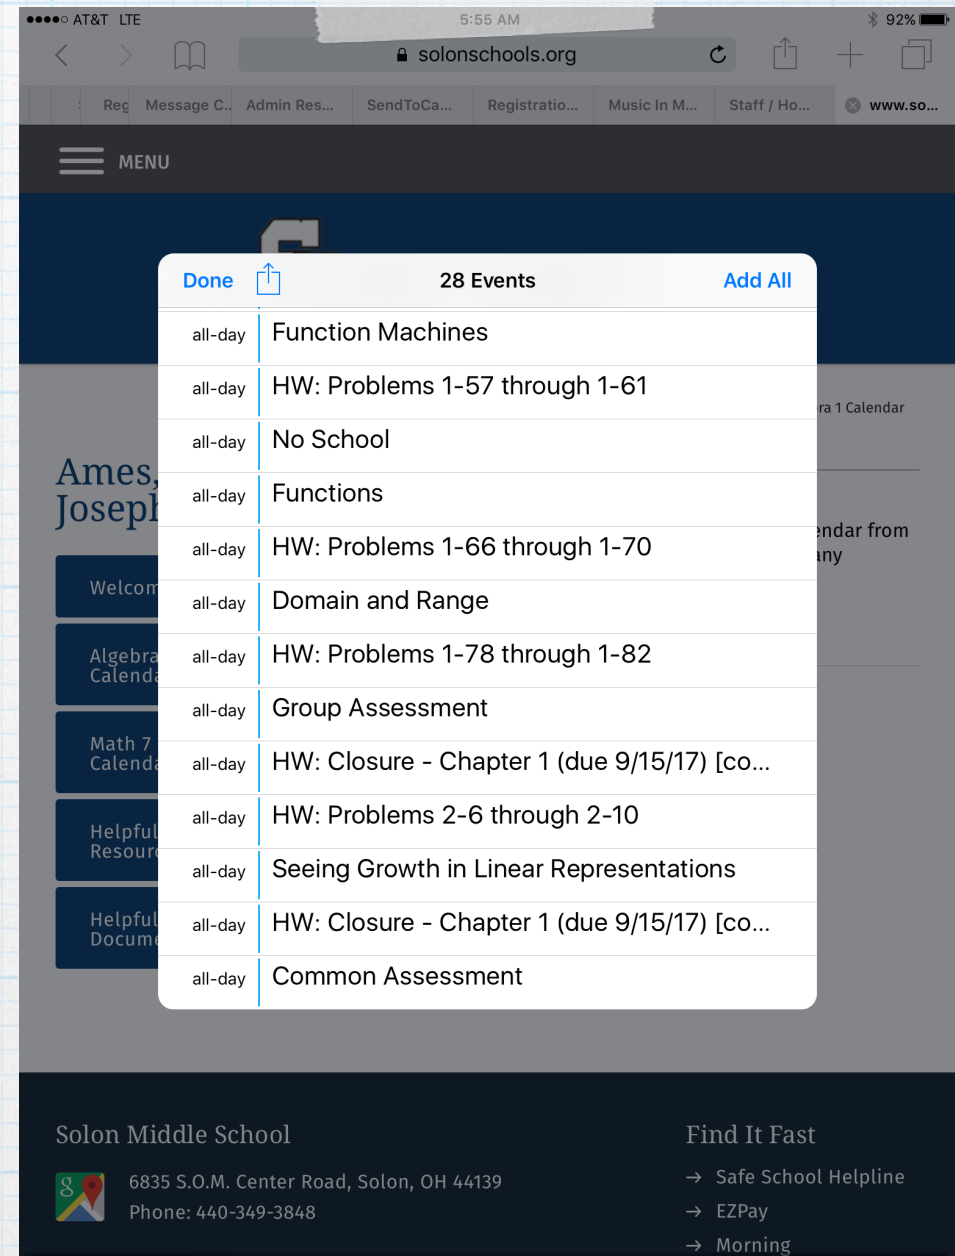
●●●●○ AT&T LTE 5:55 AM 92%

solonschools.org

Reg Message C... Admin Res... SendToCa... Registratio... Music In M... Staff / Ho... www.so...

MENU

Done 28 Events Add All

| | |
|---|---|
| all-day | Function Machines |
| all-day | HW: Problems 1-57 through 1-61 |
| all-day | No School |
| all-day | Functions |
| all-day | HW: Problems 1-66 through 1-70 |
| all-day | Domain and Range |
| all-day | HW: Problems 1-78 through 1-82 |
| all-day | Group Assessment |
| all-day | HW: Closure - Chapter 1 (due 9/15/17) [co... |
| all-day | HW: Problems 2-6 through 2-10 |
| all-day | Seeing Growth in Linear Representations |
| all-day | HW: Closure - Chapter 1 (due 9/15/17) [co... |
| all-day | Common Assessment |

Ames, Joseph

Welcom

Algebra Calenda

Math 7 Calenda

Helpful Resour

Helpful Docume

ra 1 Calendar

endar from any

Solon Middle School

6835 S.O.M. Center Road, Solon, OH 44139
Phone: 440-349-3848

Find It Fast

→ Safe School Helpline
→ EZPay
→ Morning